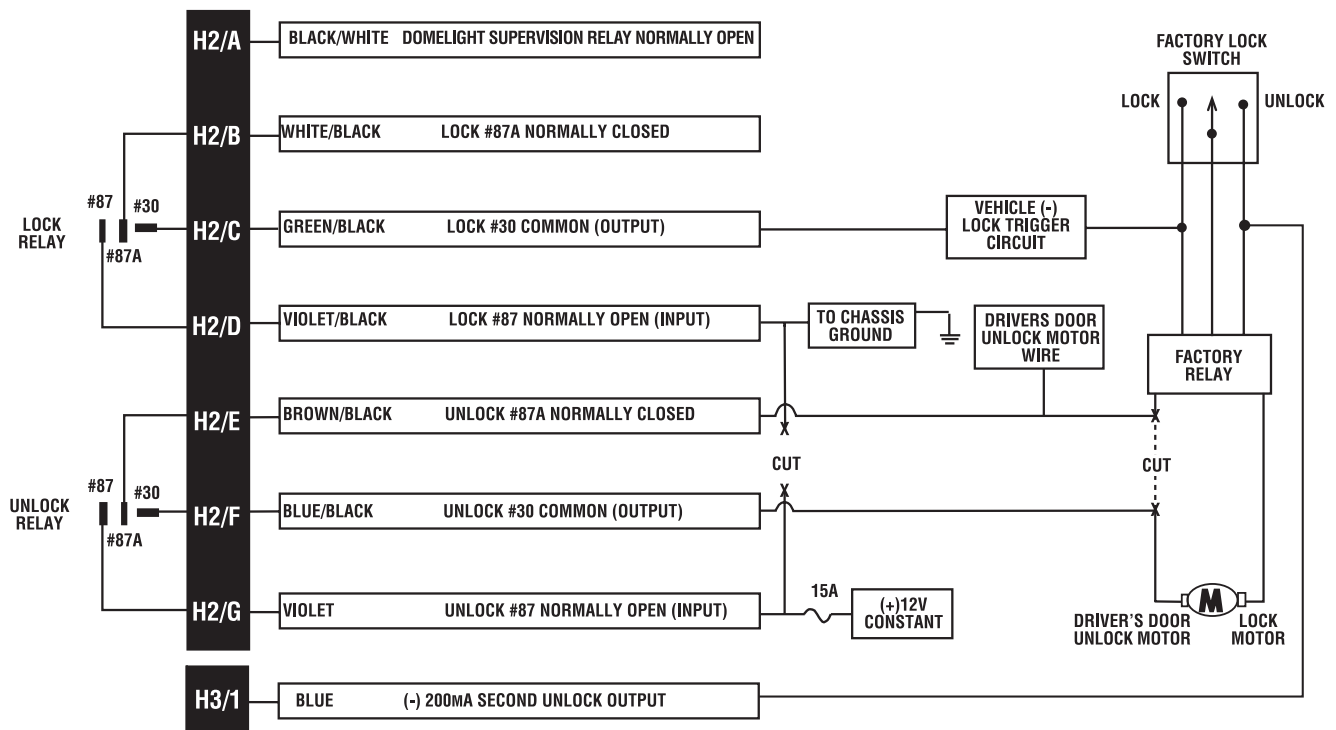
H2/A BLACK/WHITE DOMELIGHT SUPERVISION RELAY NORMALLY OPEN

FACTORY LOCK SWITCH

LOCK

UNLOCK

H2/B WHITE/BLACK LOCK #87A NORMALLY CLOSED

LOCK RELAY

#87

#30

#87A

H2/C GREEN/BLACK LOCK #30 COMMON (OUTPUT)

VEHICLE (-) LOCK TRIGGER CIRCUIT

H2/D VIOLET/BLACK LOCK #87 NORMALLY OPEN (INPUT)

TO CHASSIS GROUND

DRIVERS DOOR UNLOCK MOTOR WIRE

FACTORY RELAY

H2/E BROWN/BLACK UNLOCK #87A NORMALLY CLOSED

CUT

CUT

UNLOCK RELAY

#87

#30

#87A

H2/F BLUE/BLACK UNLOCK #30 COMMON (OUTPUT)

H2/G VIOLET UNLOCK #87 NORMALLY OPEN (INPUT)

15A

(+)12V CONSTANT

M

DRIVER'S DOOR UNLOCK MOTOR

LOCK MOTOR

H3/1 BLUE (-) 200MA SECOND UNLOCK OUTPUT